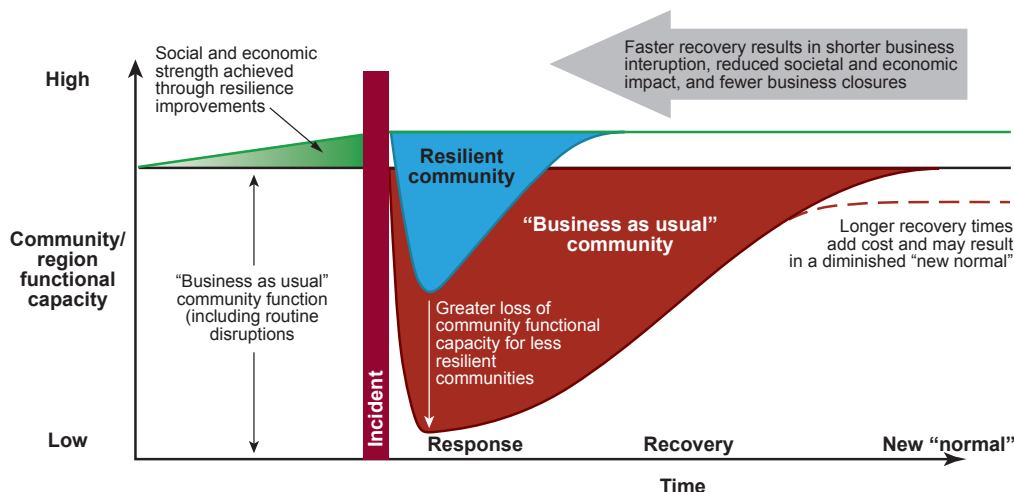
High

Low

Community/ region functional capacity

Social and economic strength achieved through resilience improvements

Faster recovery results in shorter business interuption, reduced societal and economic impact, and fewer business closures

Resilient community

"Business as usual" community

Longer recovery times add cost and may result in a diminished "new normal"

"Business as usual" community function (including routine disruptions

Incident

Greater loss of community functional capacity for less resilient communities

Response

Recovery

New "normal"

Time